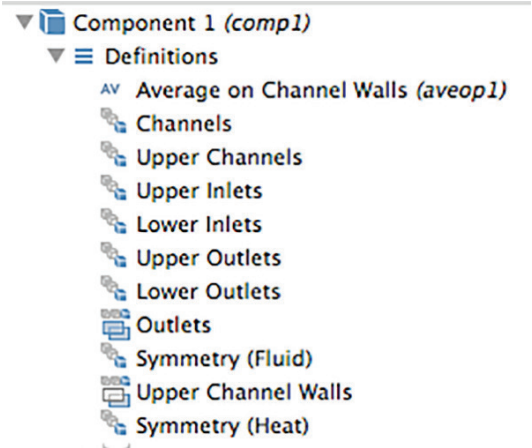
Component 1 *(comp1)*
Definitions
AV Average on Channel Walls *(aveop1)*
Channels
Upper Channels
Upper Inlets
Lower Inlets
Upper Outlets
Lower Outlets
Outlets
Symmetry (Fluid)
Upper Channel Walls
Symmetry (Heat)